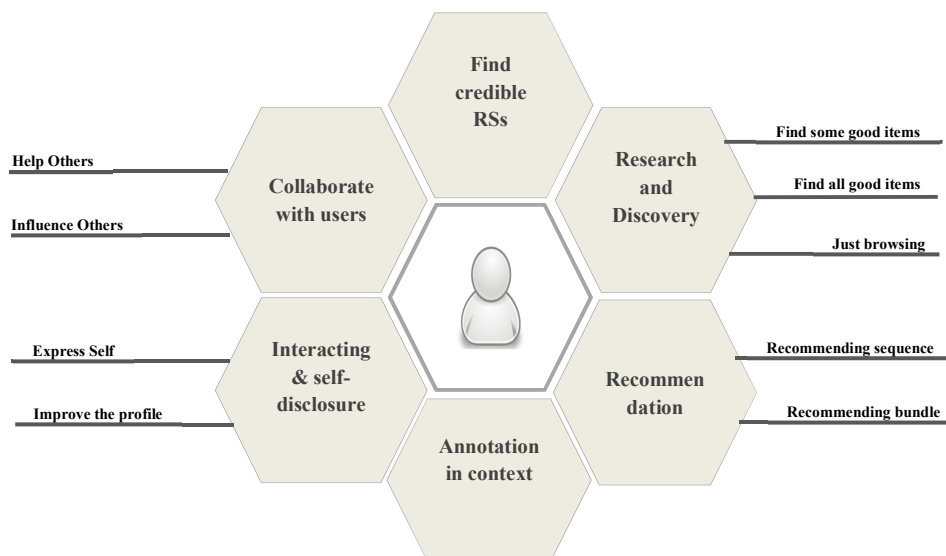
Find credible RSs

Help Others

Collaborate with users

Influence Others

Find some good items

Research and Discovery

Find all good items

Just browsing

Express Self

Interacting & self-disclosure

Improve the profile

Recommending sequence

Recommen dation

Recommending bundle

Annotation in context